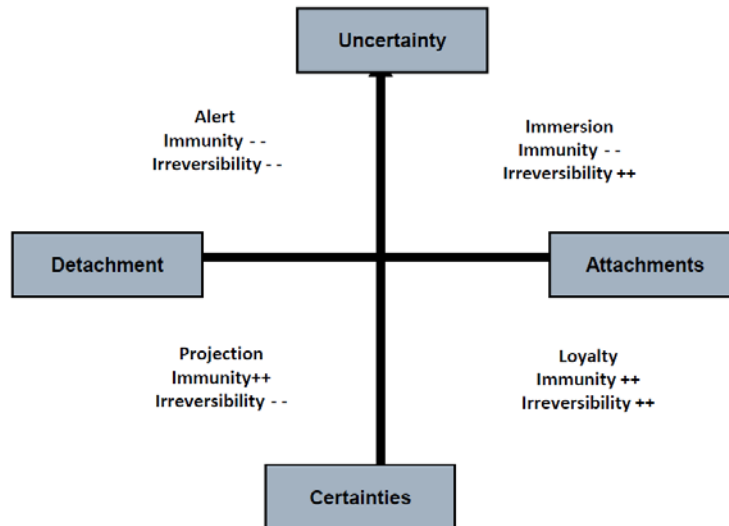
Uncertainty

Alert
Immunity - -
Irreversibility - -

Immersion
Immunity - -
Irreversibility ++

Detachment

Attachments

Projection
Immunity++
Irreversibility - -

Loyalty
Immunity ++
Irreversibility ++

Certainties